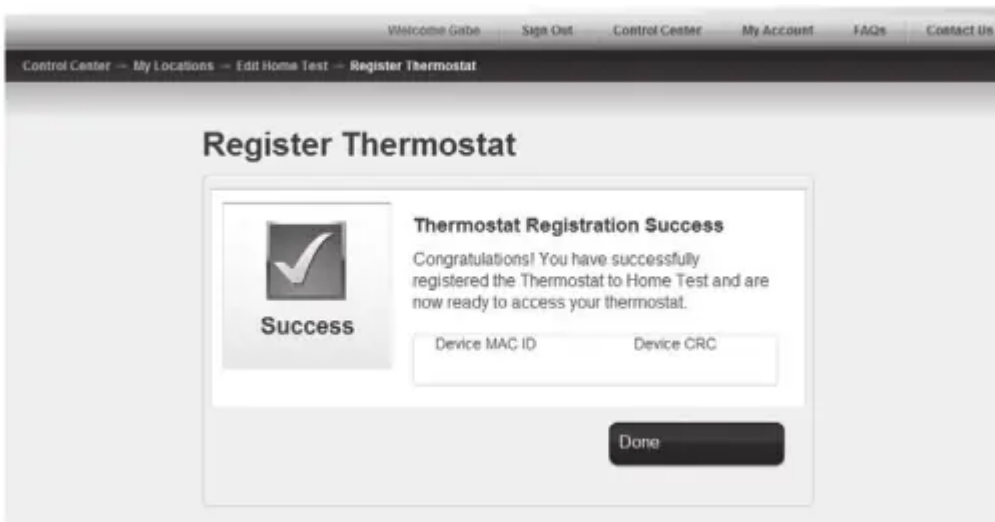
Welcome Gabe | Sign Out | Control Center | My Account | FAQs | Contact Us

Control Center → My Locations → Edit Home Test → Register Thermostat

Register Thermostat

Success

Thermostat Registration Success

Congratulations! You have successfully registered the Thermostat to Home Test and are now ready to access your thermostat.

Device MAC ID    Device CRC

Done